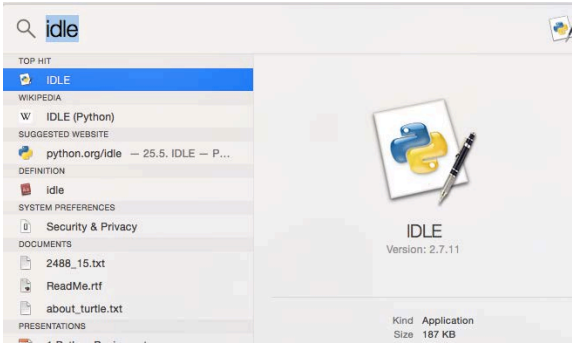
idle

TOP HIT

IDLE

WIKIPEDIA

IDLE (Python)

SUGGESTED WEBSITE

python.org/idle — 25.5. IDLE — P...

DEFINITION

idle

SYSTEM PREFERENCES

Security & Privacy

DOCUMENTS

2488_15.txt

ReadMe.rtf

about_turtle.txt

PRESENTATIONS

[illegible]

IDLE

Version: 2.7.11

Kind Application

Size 187 KB